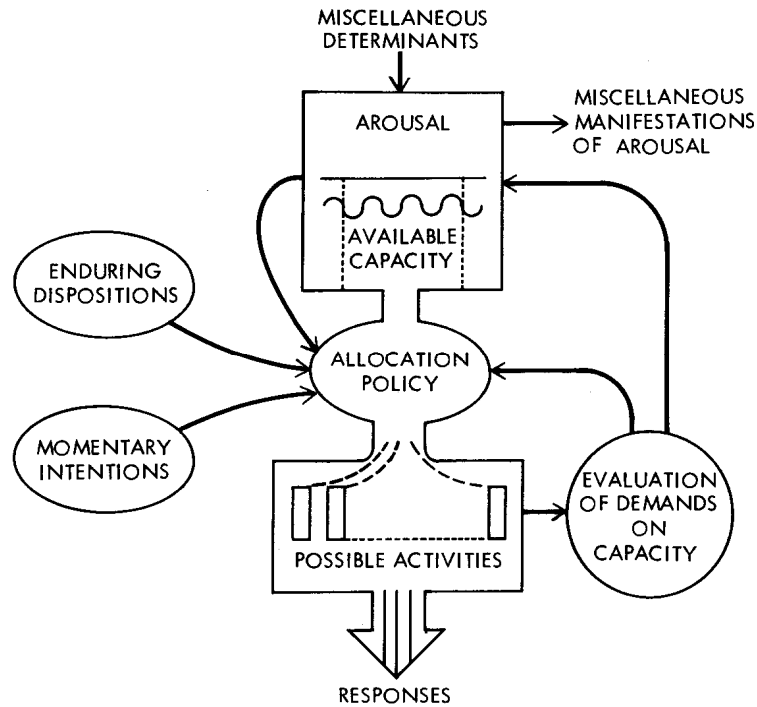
MISCELLANEOUS DETERMINANTS

AROUSAL

MISCELLANEOUS MANIFESTATIONS OF AROUSAL

AVAILABLE CAPACITY

ENDURING DISPOSITIONS

ALLOCATION POLICY

MOMENTARY INTENTIONS

EVALUATION OF DEMANDS ON CAPACITY

POSSIBLE ACTIVITIES

RESPONSES